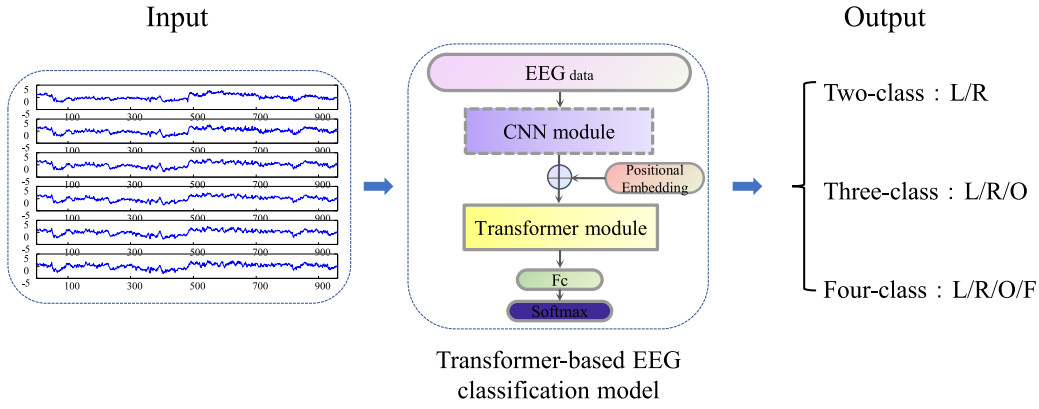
Input

5
0
-5
100 300 500 700 900
5
0
-5
100 300 500 700 900
5
0
-5
100 300 500 700 900
5
0
-5
100 300 500 700 900
5
0
-5
100 300 500 700 900
5
0
-5
100 300 500 700 900

EEG data

CNN module

Positional Embedding

Transformer module

Fc

Softmax

Transformer-based EEG classification model

Output

Two-class：L/R

Three-class：L/R/O

Four-class：L/R/O/F